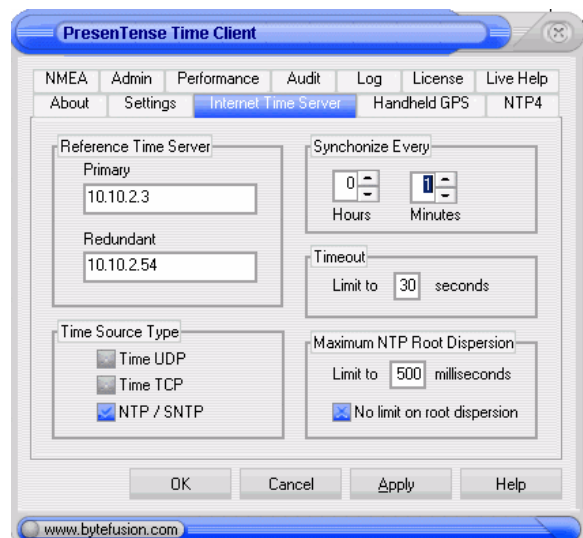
PresenTense Time Client

NMEA Admin Performance Audit Log License Live Help
About Settings Internet Time Server Handheld GPS NTP4

Reference Time Server
Primary
10.10.2.3
Redundant
10.10.2.54

Synchronize Every
0 Hours
1 Minutes

Timeout
Limit to 30 seconds

Time Source Type
Time UDP
Time TCP
NTP / SNTP

Maximum NTP Root Dispersion
Limit to 500 milliseconds
No limit on root dispersion

OK Cancel Apply Help

www.bytefusion.com